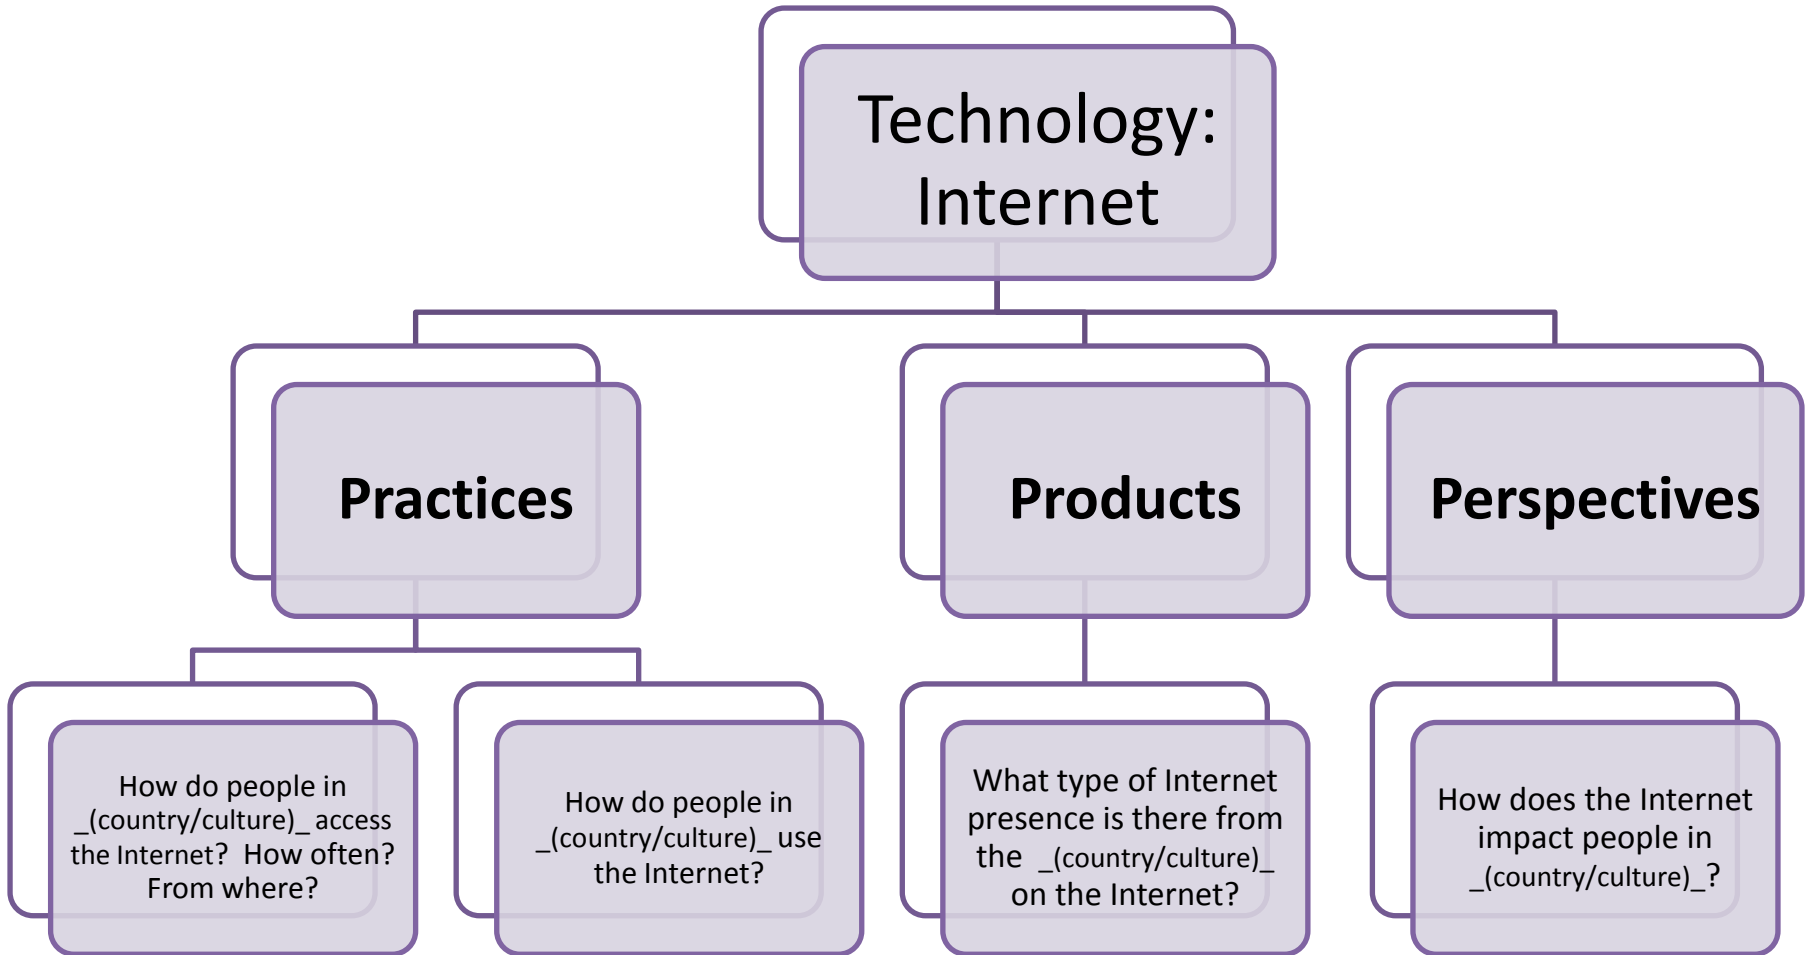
Technology: Internet

Practices

Products

Perspectives

How do people in _(country/culture)_ access the Internet? How often? From where?

How do people in _(country/culture)_ use the Internet?

What type of Internet presence is there from the _(country/culture)_ on the Internet?

How does the Internet impact people in _(country/culture)_?